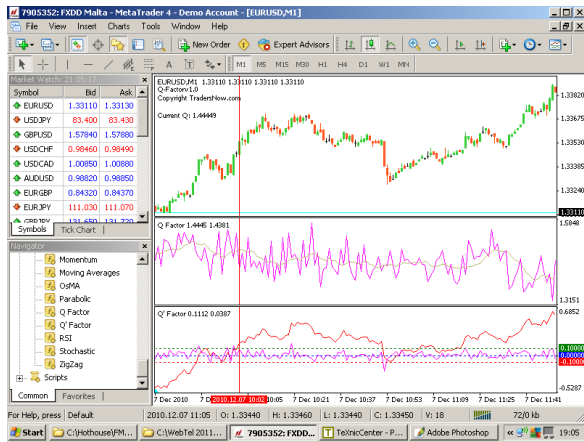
7905352: FXDD Malta - MetaTrader 4 - Demo Account - [EURUSD,M1]

File View Insert Charts Tools Window Help

New Order Expert Advisors

A T M1 M5 M15 M30 H1 H4 D1 W1 MN

Market Watch: 21:05:17

| Symbol | Bid | Ask |
|---|---|---|
| EURUSD | 1.33110 | 1.33130 |
| USDJPY | 83.400 | 83.430 |
| GBPUSD | 1.57840 | 1.57880 |
| USDCHF | 0.98460 | 0.98490 |
| USDCAD | 1.00850 | 1.00880 |
| AUDUSD | 0.98820 | 0.98850 |
| EURGBP | 0.84320 | 0.84370 |
| EURJPY | 111.030 | 111.070 |
| GBPJPY | 131.650 | 131.720 |

Symbols Tick Chart

Navigator

Momentum
Moving Averages
OsMA
Parabolic
Q Factor
Q' Factor
RSI
Stochastic
ZigZag
Scripts

Common Favorites

EURUSD,M1 1.33110 1.33110 1.33110 1.33110
Q-Factor v1.0
Copyright TradersNow.com

Current Q: 1.44449

1.33820
1.33675
1.33530
1.33385
1.33240
1.33110

Q Factor 1.4445 1.4381

1.5840
1.3151

Q' Factor 0.1112 0.0387

0.6852
0.10000
0.0000
-0.10000
-0.5287

7 Dec 2010 7 Dec 2010.12.07 10:02 10:05 7 Dec 10:21 7 Dec 10:37 7 Dec 10:53 7 Dec 11:09 7 Dec 11:25 7 Dec 11:41

For Help, press F1 Default 2010.12.07 11:05 O: 1.33440 H: 1.33460 L: 1.33440 C: 1.33460 V: 18 72/0 kb

Start C:\Hothouse\FM... C:\WebTel 2011... 7905352: FXDD... TeXnicCenter - [Prese... Adobe Photoshop 19:05